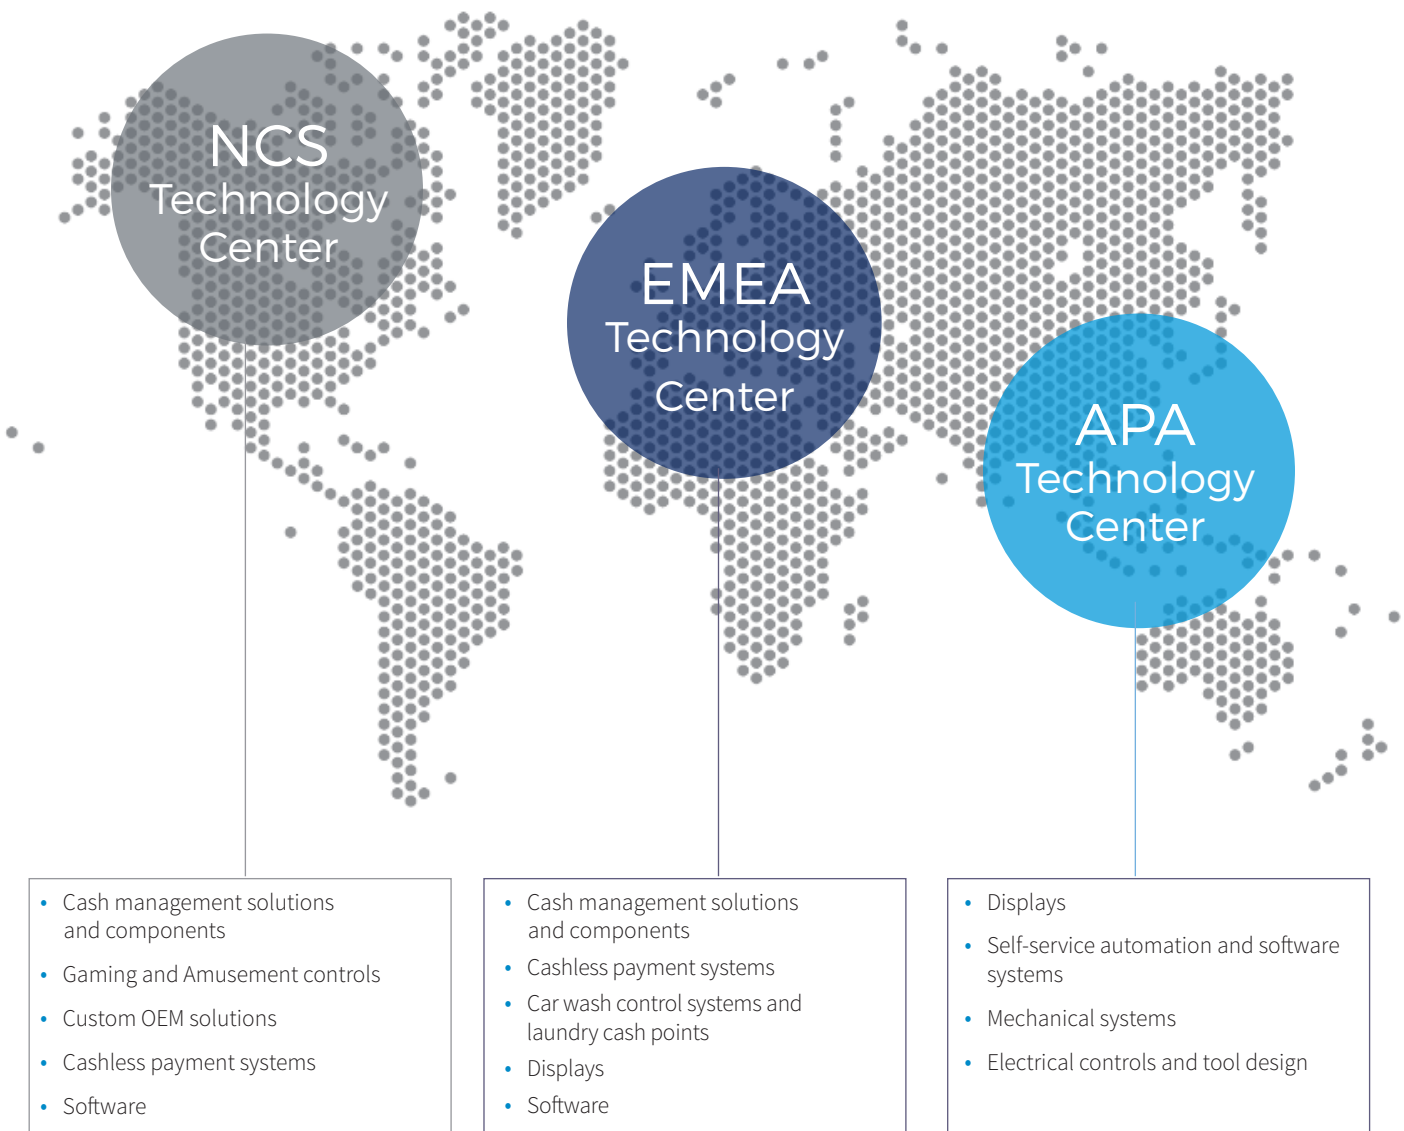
NCS Technology Center

EMEA Technology Center

APA Technology Center

- Cash management solutions and components
- Gaming and Amusement controls
- Custom OEM solutions
- Cashless payment systems
- Software

- Cash management solutions and components
- Cashless payment systems
- Car wash control systems and laundry cash points
- Displays
- Software

- Displays
- Self-service automation and software systems
- Mechanical systems
- Electrical controls and tool design